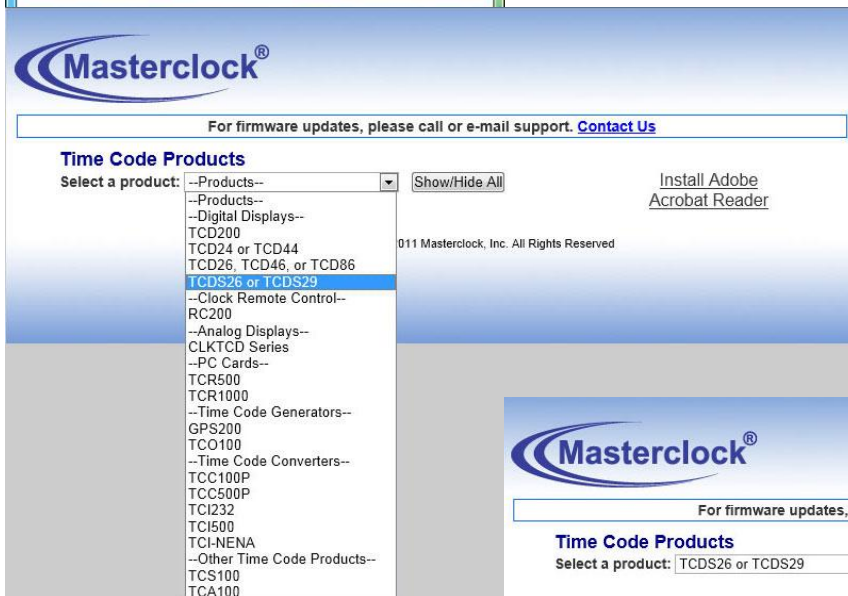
Masterclock®

For firmware updates, please call or e-mail support. Contact Us

Time Code Products

Select a product: --Products--

Show/Hide All

Install Adobe Acrobat Reader

--Products--
--Digital Displays--
TCD200
TCD24 or TCD44
TCD26, TCD46, or TCD86
TCDS26 or TCDS29
--Clock Remote Control--
RC200
--Analog Displays--
CLKTCD Series
--PC Cards--
TCR500
TCR1000
--Time Code Generators--
GPS200
TCO100
--Time Code Converters--
TCC100P
TCC500P
TCI232
TCI500
TCI-NENA
--Other Time Code Products--
TCS100
TCA100

011 Masterclock, Inc. All Rights Reserved

Masterclock®

For firmware updates,

Time Code Products

Select a product: TCDS26 or TCDS29